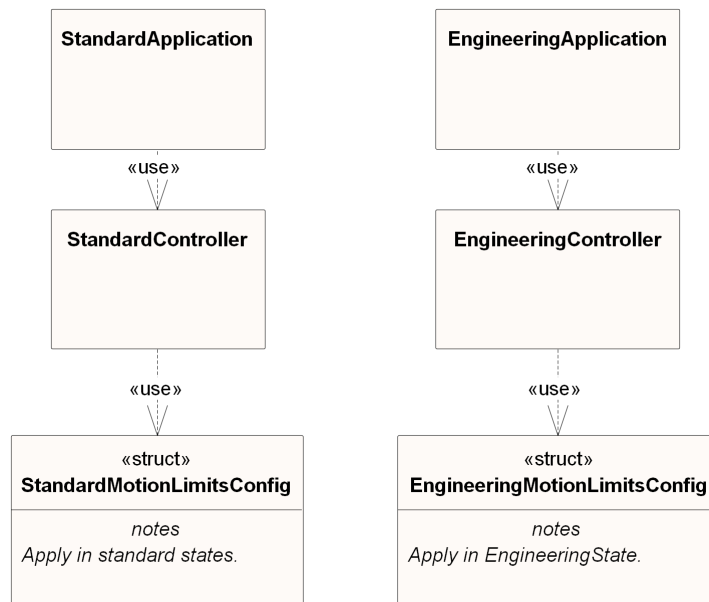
StandardApplication

«use»

StandardController

«use»

«struct»
StandardMotionLimitsConfig

notes
Apply in standard states.

EngineeringApplication

«use»

EngineeringController

«use»

«struct»
EngineeringMotionLimitsConfig

notes
Apply in EngineeringState.